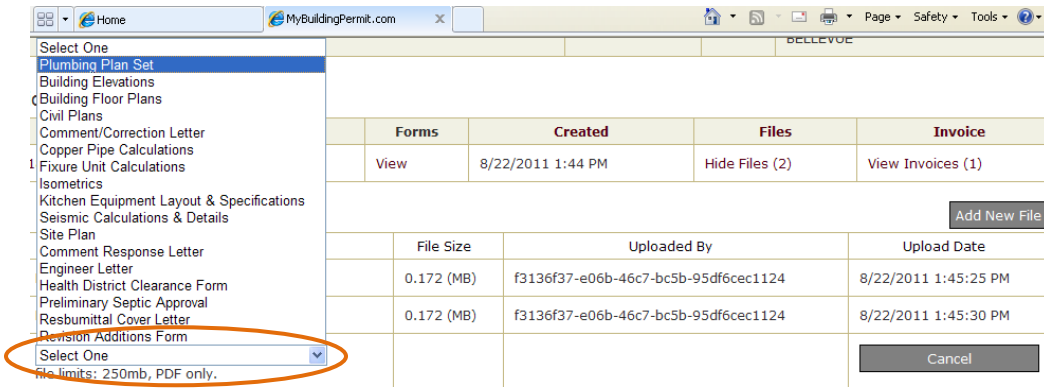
Home | MyBuildingPermit.com | Page ▾ Safety ▾ Tools ▾

BELLEVUE

Select One
Plumbing Plan Set
Building Elevations
Building Floor Plans
Civil Plans
Comment/Correction Letter
Copper Pipe Calculations
Fixure Unit Calculations
Isometrics
Kitchen Equipment Layout & Specifications
Seismic Calculations & Details
Site Plan
Comment Response Letter
Engineer Letter
Health District Clearance Form
Preliminary Septic Approval
Resbumittal Cover Letter
Revision Additions Form

| Forms | Created | Files | Invoice |
|---|---|---|---|
| View | 8/22/2011 1:44 PM | Hide Files (2) | View Invoices (1) |

Add New File

| File Size | Uploaded By | Upload Date |
|---|---|---|
| 0.172 (MB) | f3136f37-e06b-46c7-bc5b-95df6cec1124 | 8/22/2011 1:45:25 PM |
| 0.172 (MB) | f3136f37-e06b-46c7-bc5b-95df6cec1124 | 8/22/2011 1:45:30 PM |

Select One
file limits: 250mb, PDF only.

Cancel